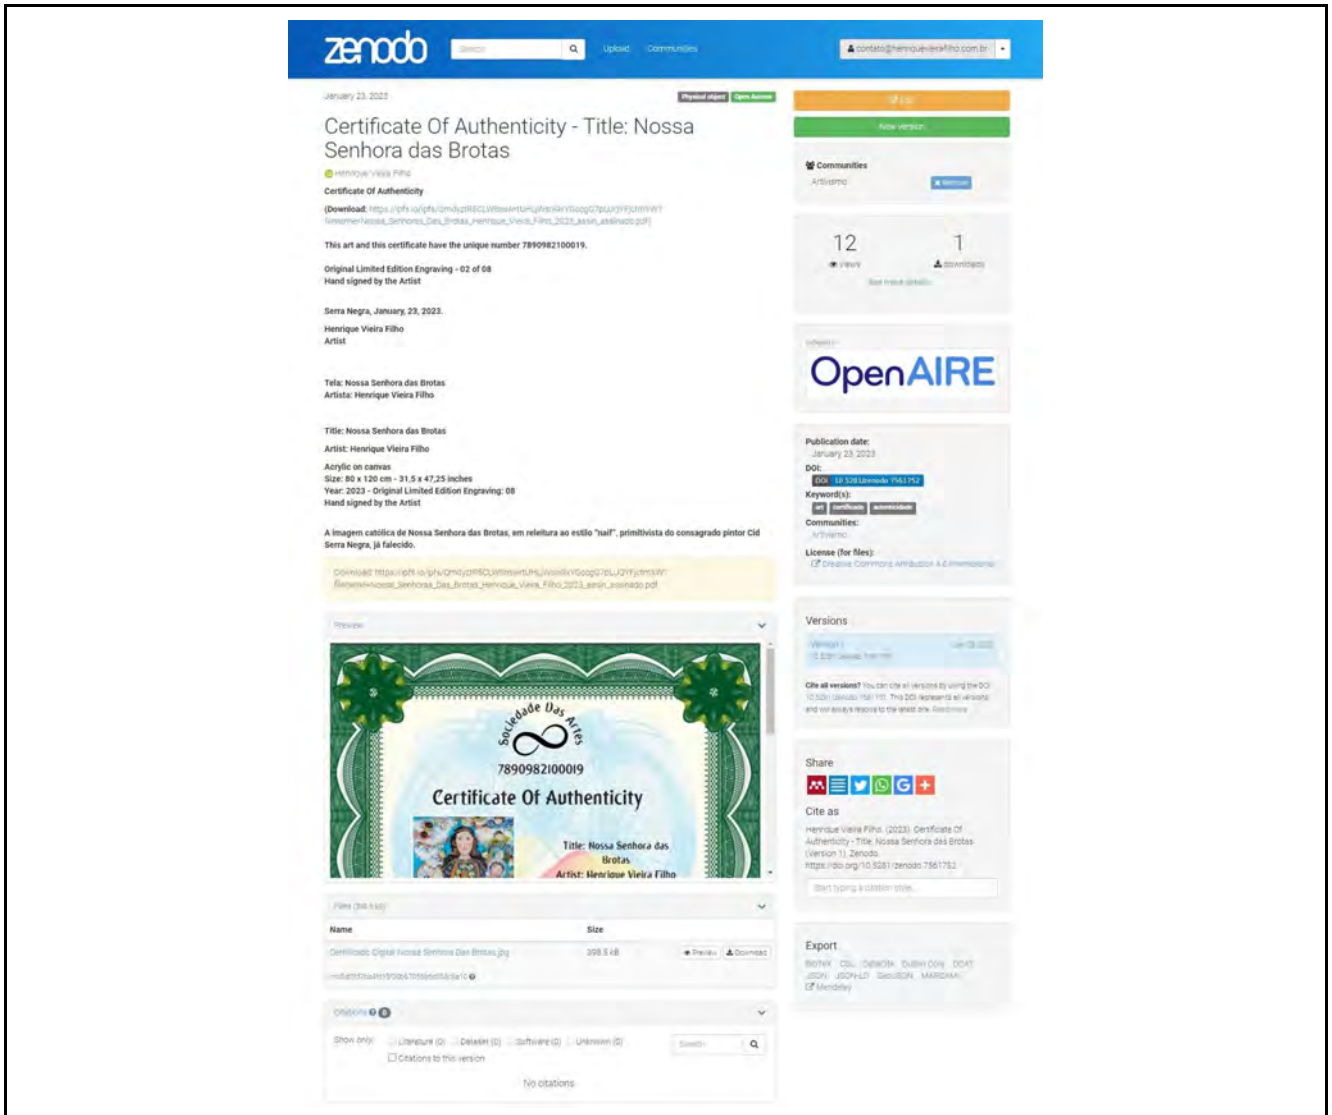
zenodo

Search

Upload Communities

contato@henriquevieirafilho.com.br

January 23, 2023

Physical object Open Access

Edit

New version

Certificate Of Authenticity - Title: Nossa Senhora das Brotas

Henrique Vieira Filho

Certificate Of Authenticity

(Download: https://ipfs.io/ipfs/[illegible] filename=Nossa_Senhora_Das_Brotas_Henrique_Vieira_Filho_2023_assin_assinado.pdf)

This art and this certificate have the unique number 7890982100019.

Original Limited Edition Engraving - 02 of 08
Hand signed by the Artist

Serra Negra, January, 23, 2023.

Henrique Vieira Filho
Artist

Tela: Nossa Senhora das Brotas
Artista: Henrique Vieira Filho

Title: Nossa Senhora das Brotas

Artist: Henrique Vieira Filho

Acrylic on canvas
Size: 80 x 120 cm - 31,5 x 47,25 inches
Year: 2023 - Original Limited Edition Engraving: 08
Hand signed by the Artist

A imagem católica de Nossa Senhora das Brotas, em releitura ao estilo "naif", primitivista do consagrado pintor Cid Serra Negra, já falecido.

Download: https://ipfs.io/ipfs/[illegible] filename=Nossa_Senhora_Das_Brotas_Henrique_Vieira_Filho_2023_assin_assinado.pdf

Preview

Sociedade Das Artes

7890982100019

Certificate Of Authenticity

Title: Nossa Senhora das Brotas
Artist: Henrique Vieira Filho

Files (398.5 kB)

| Name | Size | |
|---|---|---|
| Certificado Digital Nossa Senhora Das Brotas.jpg | 398.5 kB | Preview Download |

md5:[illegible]

Citations 0

Show only: Literature (0) Dataset (0) Software (0) Unknown (0)
Citations to this version

Search

No citations

Communities
Artivismo
Remove

12 views
1 downloads
See more details...

Indexed in

OpenAIRE

Publication date:
January 23, 2023

DOI:
DOI 10.5281/zenodo.7561752

Keyword(s):
art certificate autenticidade

Communities:
Artivismo

License (for files):
Creative Commons Attribution 4.0 International

Versions

Version 1
10.5281/zenodo.7561752
Jan 23, 2023

Cite all versions? You can cite all versions by using the DOI 10.5281/zenodo.7561751. This DOI represents all versions, and will always resolve to the latest one. Read more.

Share

Cite as

Henrique Vieira Filho. (2023). Certificate Of Authenticity - Title: Nossa Senhora das Brotas (Version 1). Zenodo. https://doi.org/10.5281/zenodo.7561752

Start typing a citation style...

Export

BibTeX CSL DataCite Dublin Core DCAT JSON JSON-LD GeoJSON MARCXML
Mendeley